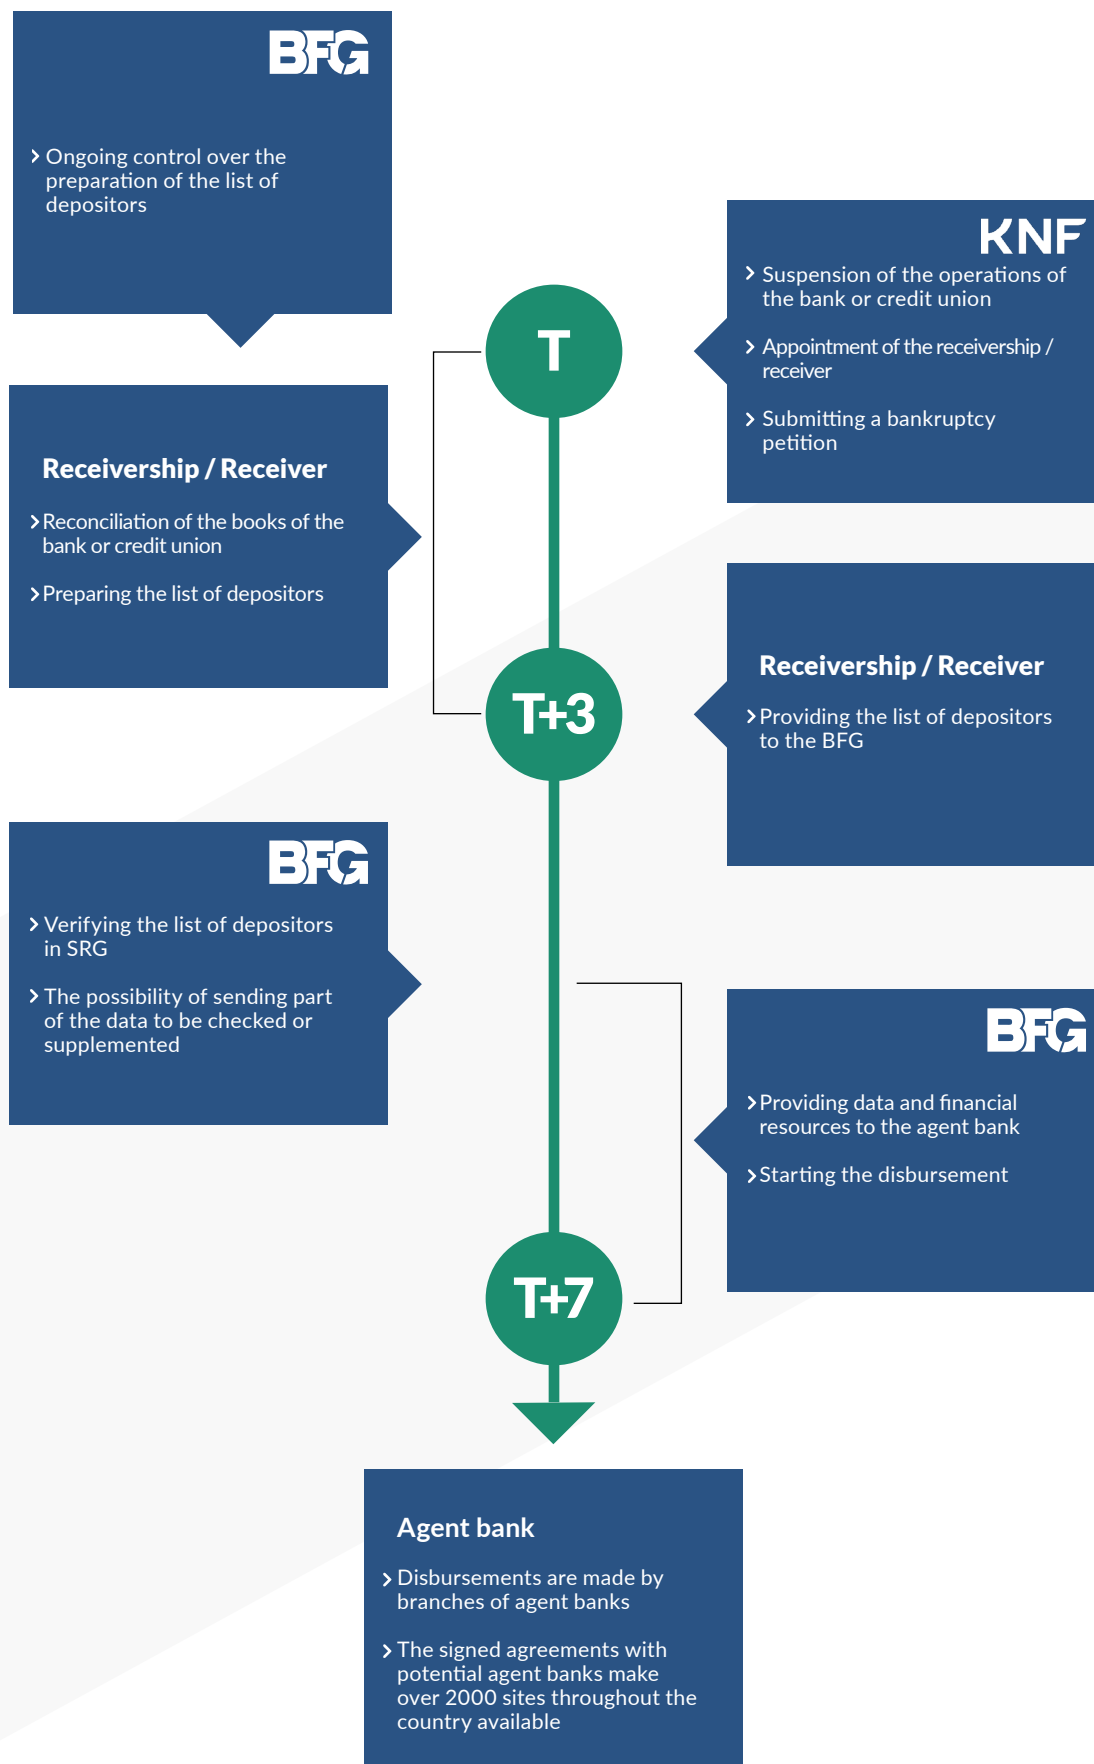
BFG

› Ongoing control over the preparation of the list of depositors

KNF

› Suspension of the operations of the bank or credit union

› Appointment of the receivership / receiver

› Submitting a bankruptcy petition

T

Receivership / Receiver

› Reconciliation of the books of the bank or credit union

› Preparing the list of depositors

T+3

Receivership / Receiver

› Providing the list of depositors to the BFG

BFG

› Verifying the list of depositors in SRG

› The possibility of sending part of the data to be checked or supplemented

BFG

› Providing data and financial resources to the agent bank

› Starting the disbursement

T+7

Agent bank

› Disbursements are made by branches of agent banks

› The signed agreements with potential agent banks make over 2000 sites throughout the country available